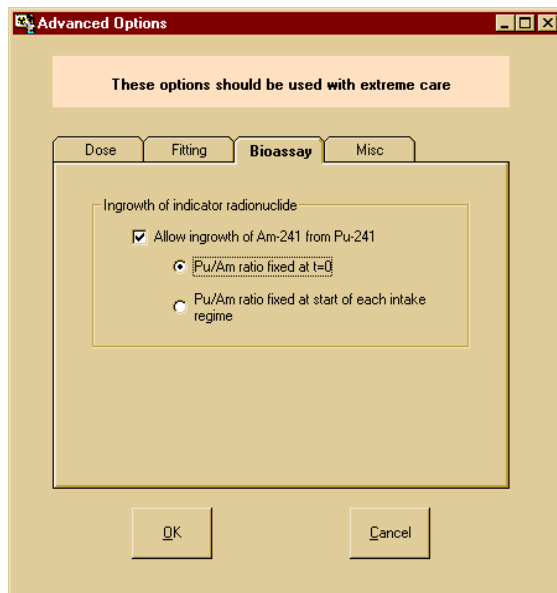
Advanced Options

These options should be used with extreme care

Dose
Fitting
Bioassay
Misc

Ingrowth of indicator radionuclide

Allow ingrowth of Am-241 from Pu-241

Pu/Am ratio fixed at t=0

Pu/Am ratio fixed at start of each intake regime

OK

Cancel